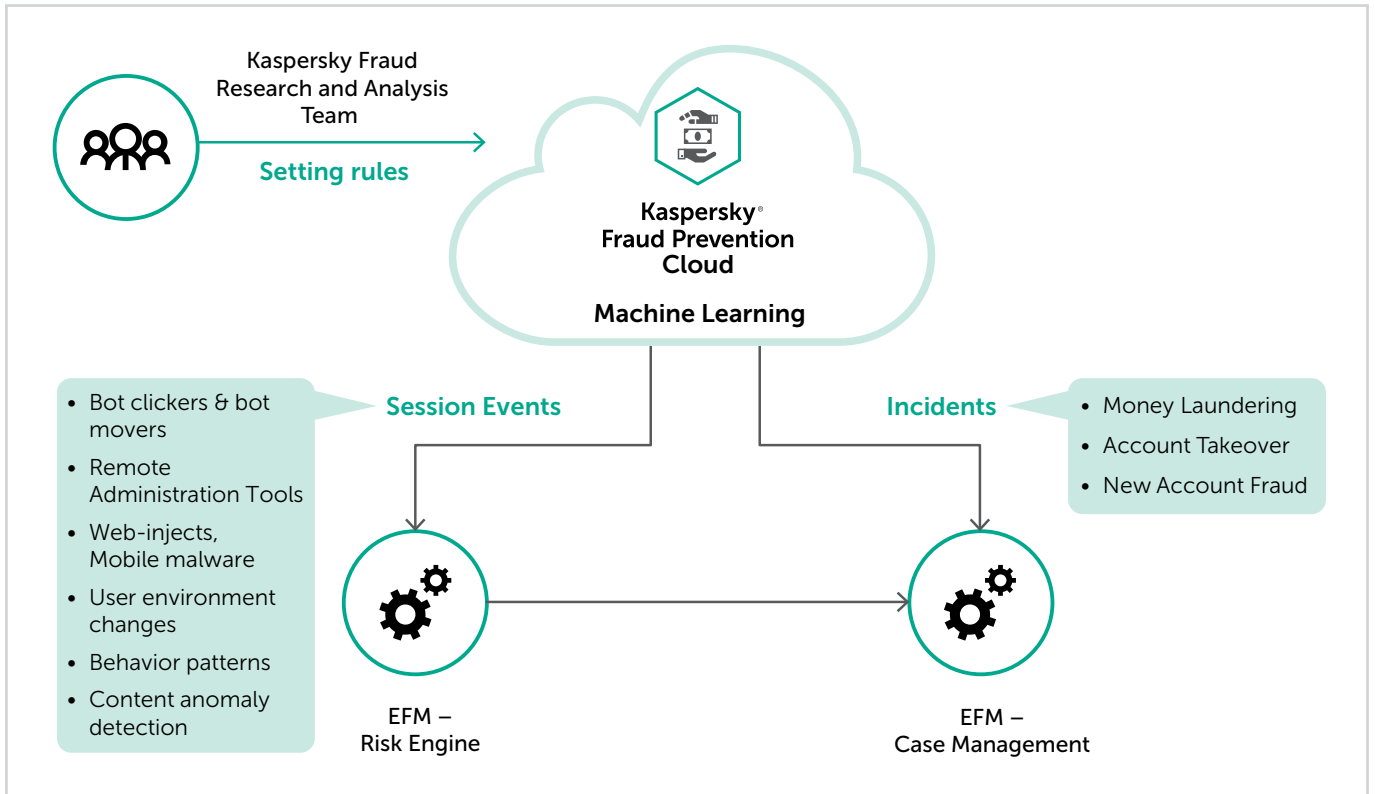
Kaspersky Fraud Research and Analysis Team

Setting rules

Kaspersky®
Fraud Prevention Cloud

Machine Learning

Session Events

Incidents

- Bot clickers & bot movers
- Remote Administration Tools
- Web-injects, Mobile malware
- User environment changes
- Behavior patterns
- Content anomaly detection

- Money Laundering
- Account Takeover
- New Account Fraud

EFM – Risk Engine

EFM – Case Management